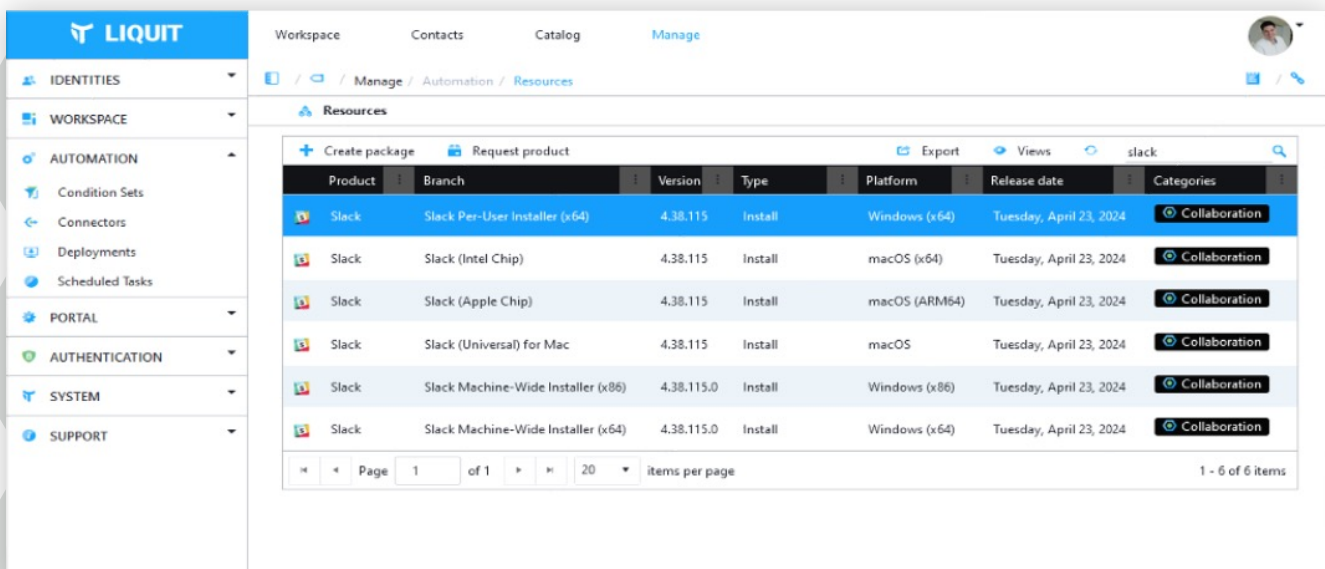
LIQUIT

Workspace Contacts Catalog Manage

IDENTITIES
WORKSPACE
AUTOMATION
Condition Sets
Connectors
Deployments
Scheduled Tasks
PORTAL
AUTHENTICATION
SYSTEM
SUPPORT

/ / Manage / Automation / Resources

Resources

Create package Request product Export Views slack

| Product | Branch | Version | Type | Platform | Release date | Categories |
|---|---|---|---|---|---|---|
| Slack | Slack Per-User Installer (x64) | 4.38.115 | Install | Windows (x64) | Tuesday, April 23, 2024 | Collaboration |
| Slack | Slack (Intel Chip) | 4.38.115 | Install | macOS (x64) | Tuesday, April 23, 2024 | Collaboration |
| Slack | Slack (Apple Chip) | 4.38.115 | Install | macOS (ARM64) | Tuesday, April 23, 2024 | Collaboration |
| Slack | Slack (Universal) for Mac | 4.38.115 | Install | macOS | Tuesday, April 23, 2024 | Collaboration |
| Slack | Slack Machine-Wide Installer (x86) | 4.38.115.0 | Install | Windows (x86) | Tuesday, April 23, 2024 | Collaboration |
| Slack | Slack Machine-Wide Installer (x64) | 4.38.115.0 | Install | Windows (x64) | Tuesday, April 23, 2024 | Collaboration |

Page 1 of 1 20 items per page 1 - 6 of 6 items